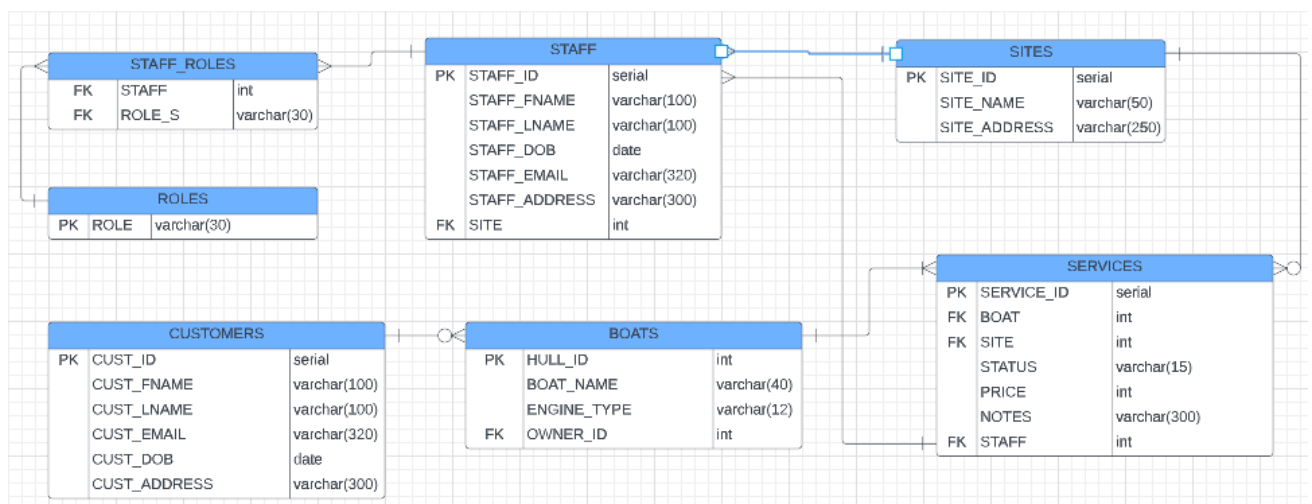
STAFF_ROLES

| | | |
|---|---|---|
| FK | STAFF | int |
| FK | ROLE_S | varchar(30) |

ROLES

| | | |
|---|---|---|
| PK | ROLE | varchar(30) |

STAFF

| | | |
|---|---|---|
| PK | STAFF_ID | serial |
| | STAFF_FNAME | varchar(100) |
| | STAFF_LNAME | varchar(100) |
| | STAFF_DOB | date |
| | STAFF_EMAIL | varchar(320) |
| | STAFF_ADDRESS | varchar(300) |
| FK | SITE | int |

SITES

| | | |
|---|---|---|
| PK | SITE_ID | serial |
| | SITE_NAME | varchar(50) |
| | SITE_ADDRESS | varchar(250) |

SERVICES

| | | |
|---|---|---|
| PK | SERVICE_ID | serial |
| FK | BOAT | int |
| FK | SITE | int |
| | STATUS | varchar(15) |
| | PRICE | int |
| | NOTES | varchar(300) |
| FK | STAFF | int |

CUSTOMERS

| | | |
|---|---|---|
| PK | CUST_ID | serial |
| | CUST_FNAME | varchar(100) |
| | CUST_LNAME | varchar(100) |
| | CUST_EMAIL | varchar(320) |
| | CUST_DOB | date |
| | CUST_ADDRESS | varchar(300) |

BOATS

| | | |
|---|---|---|
| PK | HULL_ID | int |
| | BOAT_NAME | varchar(40) |
| | ENGINE_TYPE | varchar(12) |
| FK | OWNER_ID | int |